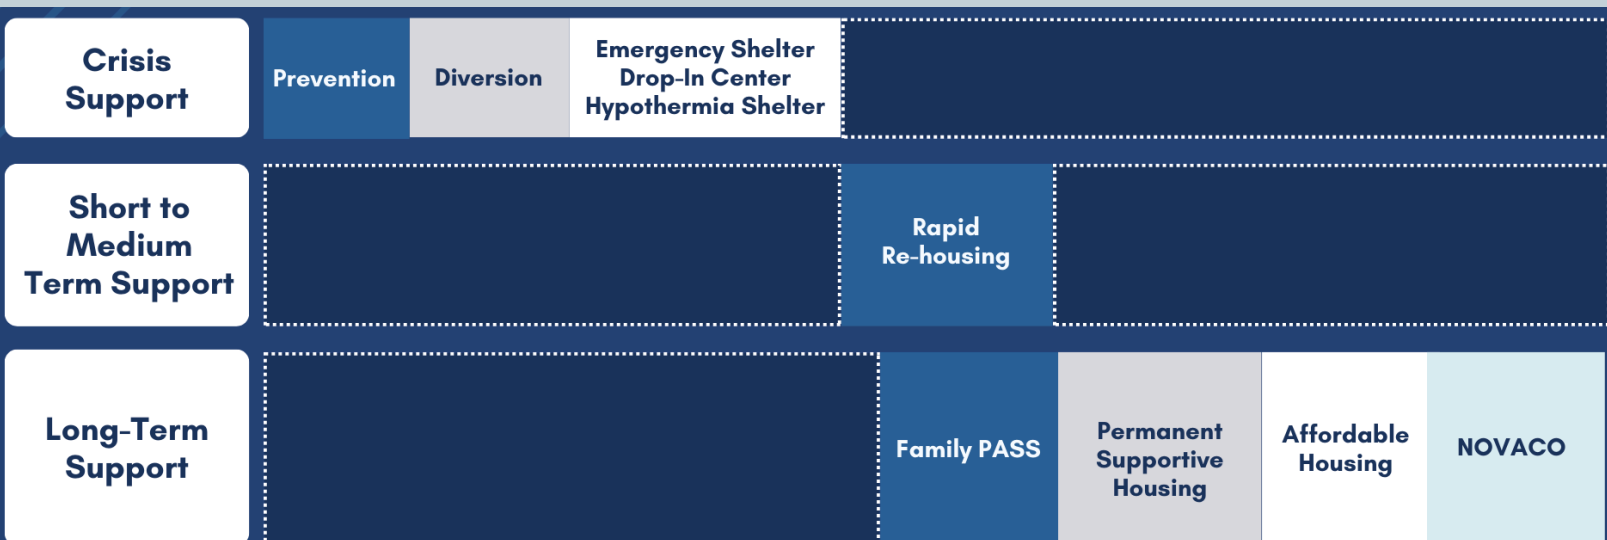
Crisis Support

Prevention

Diversion

Emergency Shelter
Drop-In Center
Hypothermia Shelter

Short to Medium Term Support

Rapid Re-housing

Long-Term Support

Family PASS

Permanent Supportive Housing

Affordable Housing

NOVACO